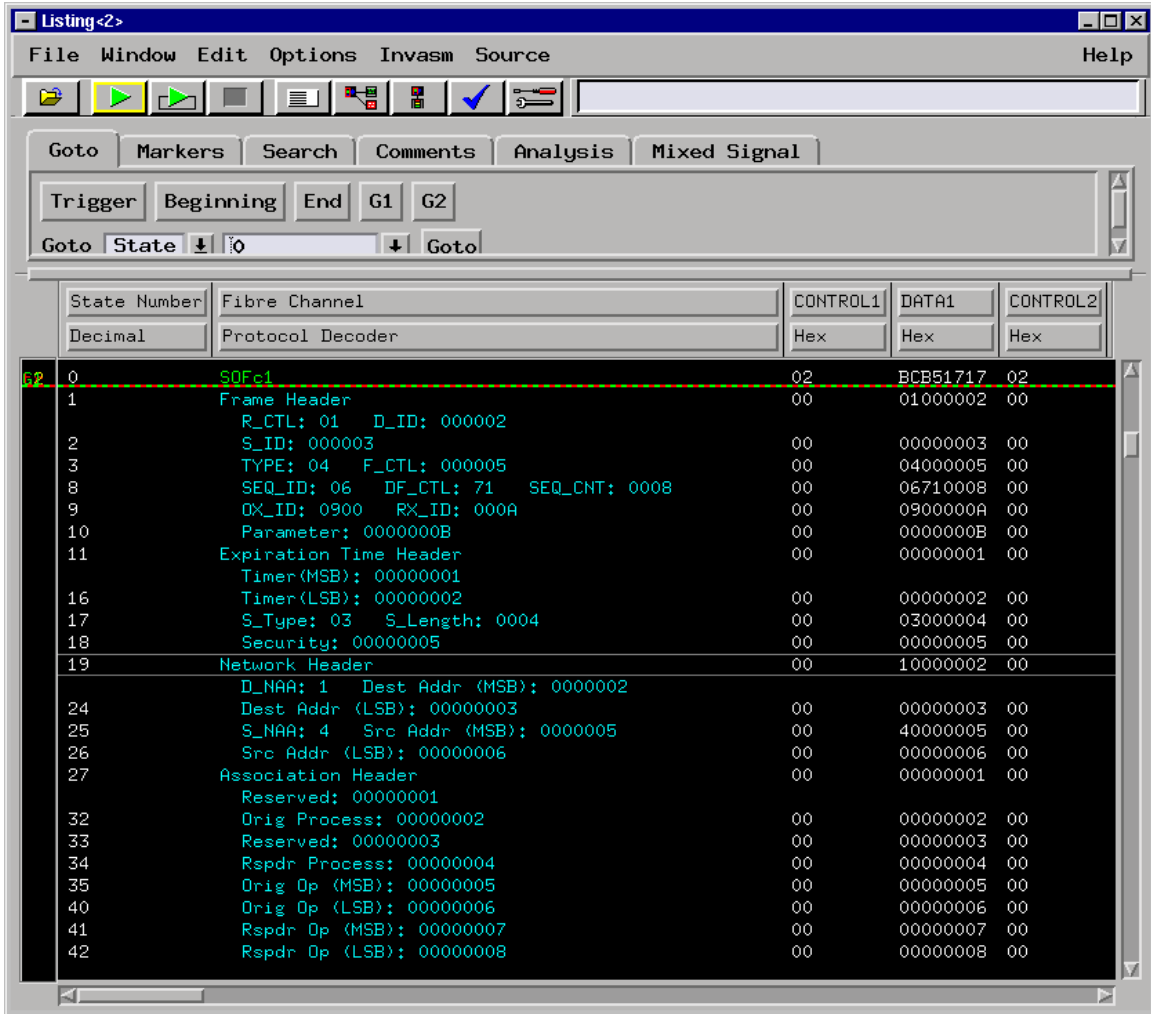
Listing<2>

File Window Edit Options Invasm Source Help

Goto | Markers | Search | Comments | Analysis | Mixed Signal

Trigger | Beginning | End | G1 | G2

Goto State 0 Goto

| State Number | Fibre Channel | CONTROL1 | DATA1 | CONTROL2 |
|---|---|---|---|---|
| Decimal | Protocol Decoder | Hex | Hex | Hex |
| G2 0 | SOFc1 | 02 | BCB51717 | 02 |
| 1 | Frame Header | 00 | 01000002 | 00 |
| | R_CTL: 01 D_ID: 000002 | | | |
| 2 | S_ID: 000003 | 00 | 00000003 | 00 |
| 3 | TYPE: 04 F_CTL: 000005 | 00 | 04000005 | 00 |
| 8 | SEQ_ID: 06 DF_CTL: 71 SEQ_CNT: 0008 | 00 | 06710008 | 00 |
| 9 | OX_ID: 0900 RX_ID: 000A | 00 | 0900000A | 00 |
| 10 | Parameter: 0000000B | 00 | 0000000B | 00 |
| 11 | Expiration Time Header | 00 | 00000001 | 00 |
| | Timer(MSB): 00000001 | | | |
| 16 | Timer(LSB): 00000002 | 00 | 00000002 | 00 |
| 17 | S_Type: 03 S_Length: 0004 | 00 | 03000004 | 00 |
| 18 | Security: 00000005 | 00 | 00000005 | 00 |
| 19 | Network Header | 00 | 10000002 | 00 |
| | D_NAA: 1 Dest Addr (MSB): 0000002 | | | |
| 24 | Dest Addr (LSB): 00000003 | 00 | 00000003 | 00 |
| 25 | S_NAA: 4 Src Addr (MSB): 0000005 | 00 | 40000005 | 00 |
| 26 | Src Addr (LSB): 00000006 | 00 | 00000006 | 00 |
| 27 | Association Header | 00 | 00000001 | 00 |
| | Reserved: 00000001 | | | |
| 32 | Orig Process: 00000002 | 00 | 00000002 | 00 |
| 33 | Reserved: 00000003 | 00 | 00000003 | 00 |
| 34 | Rspdr Process: 00000004 | 00 | 00000004 | 00 |
| 35 | Orig Op (MSB): 00000005 | 00 | 00000005 | 00 |
| 40 | Orig Op (LSB): 00000006 | 00 | 00000006 | 00 |
| 41 | Rspdr Op (MSB): 00000007 | 00 | 00000007 | 00 |
| 42 | Rspdr Op (LSB): 00000008 | 00 | 00000008 | 00 |